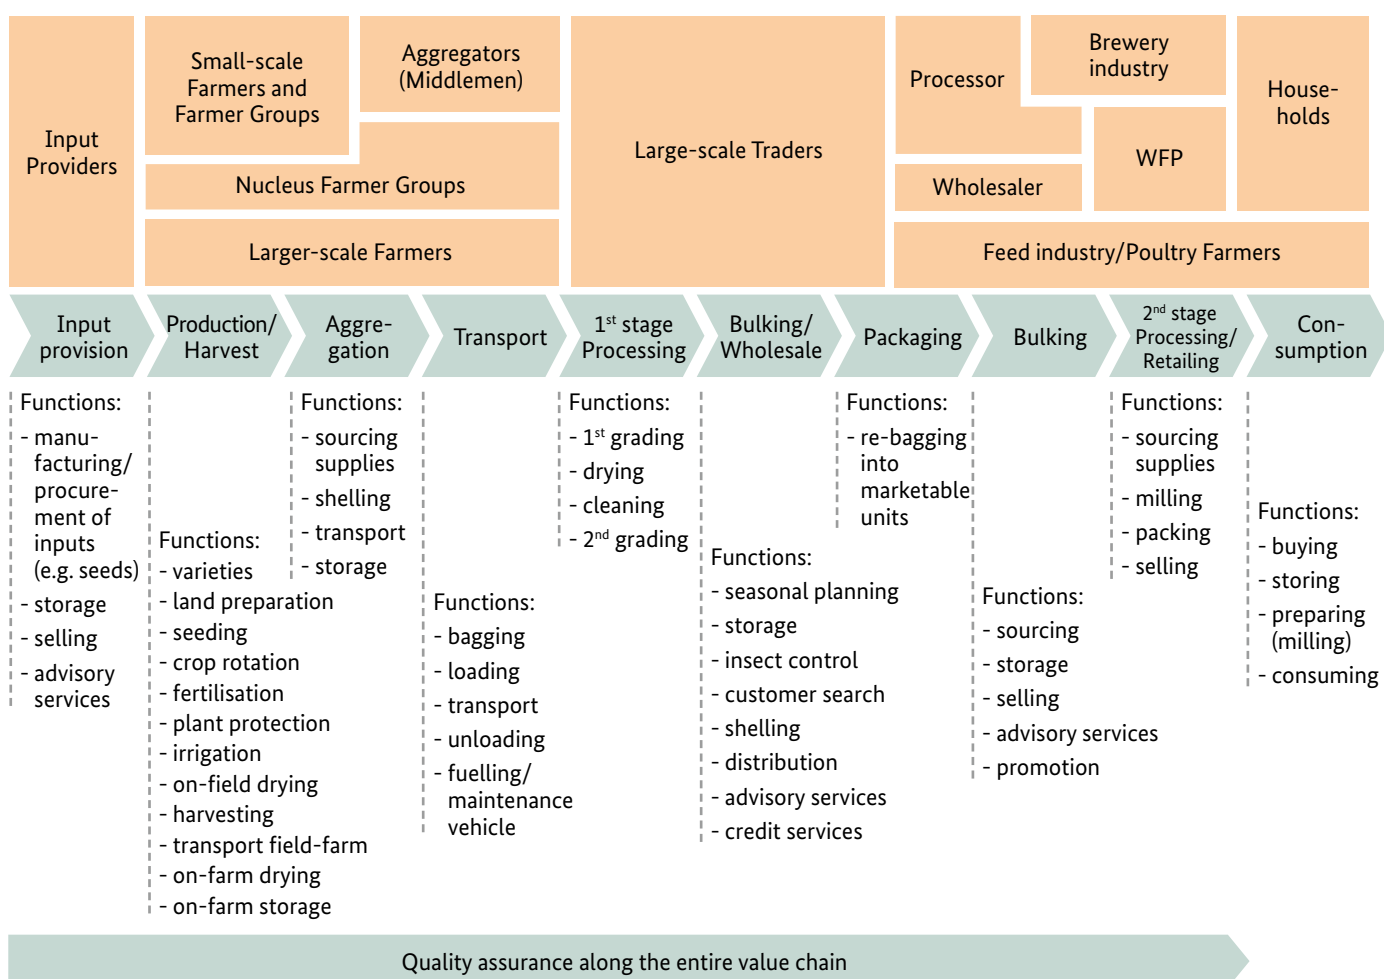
Input Providers

Small-scale Farmers and Farmer Groups

Aggregators (Middlemen)

Nucleus Farmer Groups

Larger-scale Farmers

Large-scale Traders

Processor

Brewery industry

House-holds

WFP

Wholesaler

Feed industry/Poultry Farmers

Input provision

Production/ Harvest

Aggre-gation

Transport

1$^{st}$ stage Processing

Bulking/ Wholesale

Packaging

Bulking

2$^{nd}$ stage Processing/ Retailing

Con-sumption

Functions:
- manu-facturing/ procure-ment of inputs (e.g. seeds)
- storage
- selling
- advisory services

Functions:
- varieties
- land preparation
- seeding
- crop rotation
- fertilisation
- plant protection
- irrigation
- on-field drying
- harvesting
- transport field-farm
- on-farm drying
- on-farm storage

Functions:
- sourcing supplies
- shelling
- transport
- storage

Functions:
- bagging
- loading
- transport
- unloading
- fuelling/ maintenance vehicle

Functions:
- 1$^{st}$ grading
- drying
- cleaning
- 2$^{nd}$ grading

Functions:
- seasonal planning
- storage
- insect control
- customer search
- shelling
- distribution
- advisory services
- credit services

Functions:
- re-bagging into marketable units

Functions:
- sourcing
- storage
- selling
- advisory services
- promotion

Functions:
- sourcing supplies
- milling
- packing
- selling

Functions:
- buying
- storing
- preparing (milling)
- consuming

Quality assurance along the entire value chain